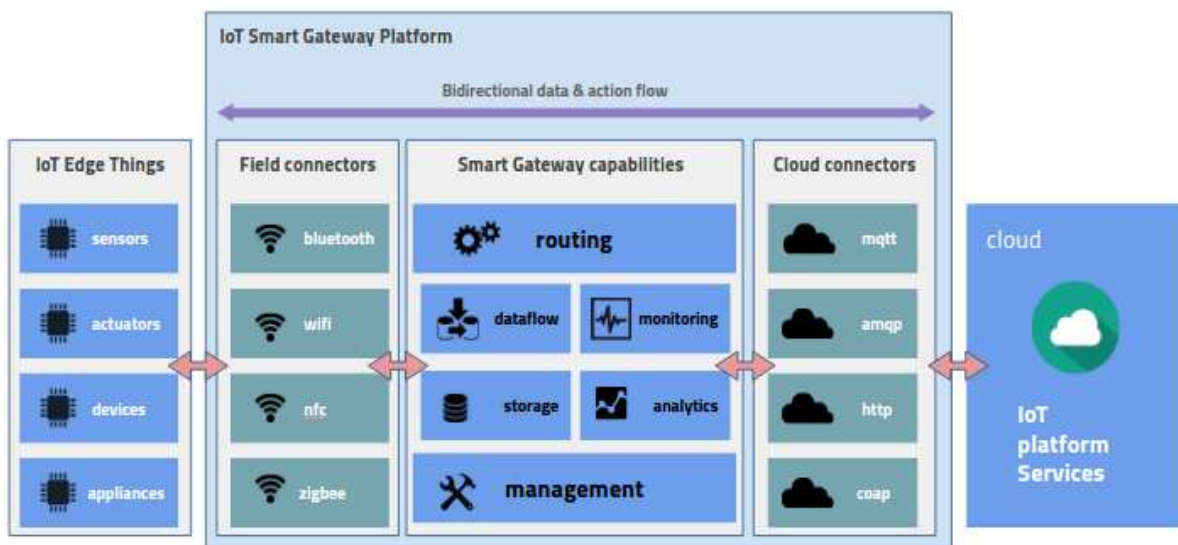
IoT Smart Gateway Platform

Bidirectional data & action flow

IoT Edge Things

sensors

actuators

devices

appliances

Field connectors

bluetooth

wifi

nfc

zigbee

Smart Gateway capabilities

routing

dataflow

monitoring

storage

analytics

management

Cloud connectors

mqtt

amqp

http

coap

cloud

IoT platform Services